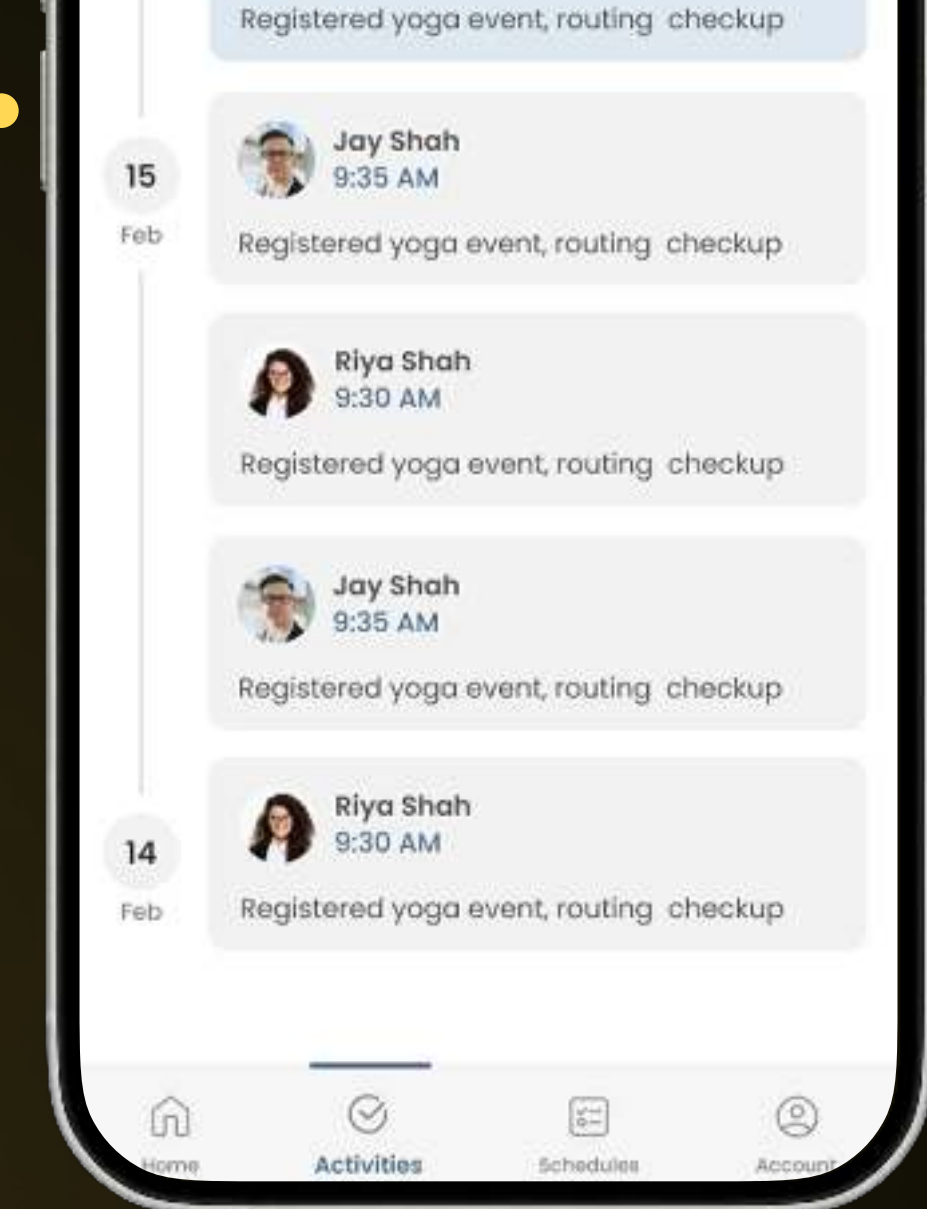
Registered yoga event, routing checkup

15
Feb

Jay Shah
9:35 AM

Registered yoga event, routing checkup

Riya Shah
9:30 AM

Registered yoga event, routing checkup

Jay Shah
9:35 AM

Registered yoga event, routing checkup

14
Feb

Riya Shah
9:30 AM

Registered yoga event, routing checkup

Home
Activities
Schedules
Account